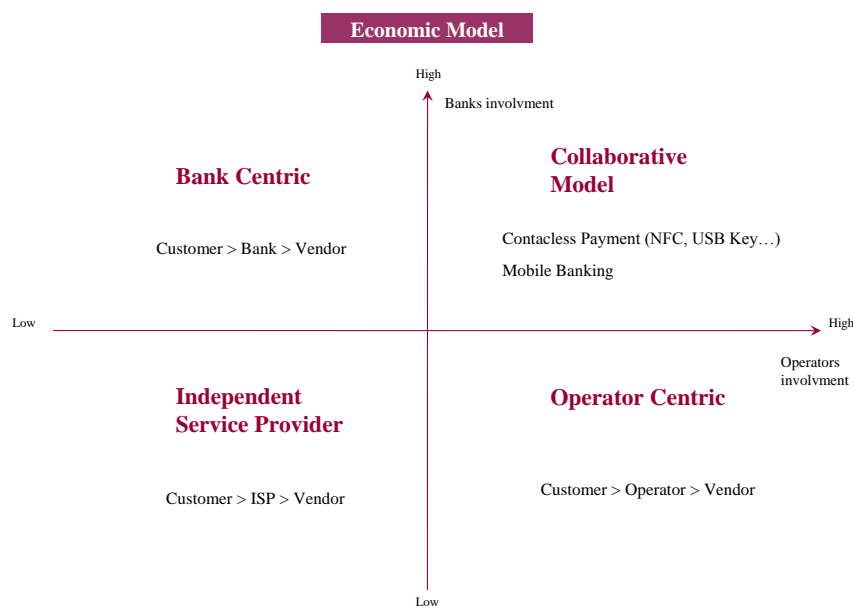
Economic Model

High

Banks involvment

Bank Centric

Customer > Bank > Vendor

Collaborative Model

Contacless Payment (NFC, USB Key…)

Mobile Banking

Low

High

Operators involvment

Independent Service Provider

Customer > ISP > Vendor

Operator Centric

Customer > Operator > Vendor

Low